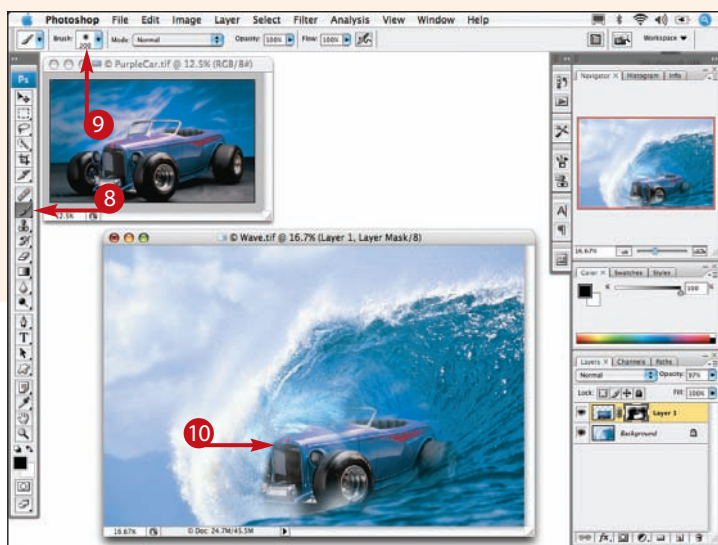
Photoshop File Edit Image Layer Select Filter Analysis View Window Help

Brush: 200 Mode: Normal Opacity: 100% Flow: 100%

Workspace

© PurpleCar.tif @ 12.5% (RGB/8#)

9

8

12.5%

© Wave.tif @ 16.7% (Layer 1, Layer Mask/8)

10

16.67% © Doc: 24.7M/45.5M

Navigator Histogram Info

16.67%

Color Swatches Styles

K 100 %

Layers Channels Paths

Normal Opacity: 97%

Lock: Fill: 100%

Layer 1

Background